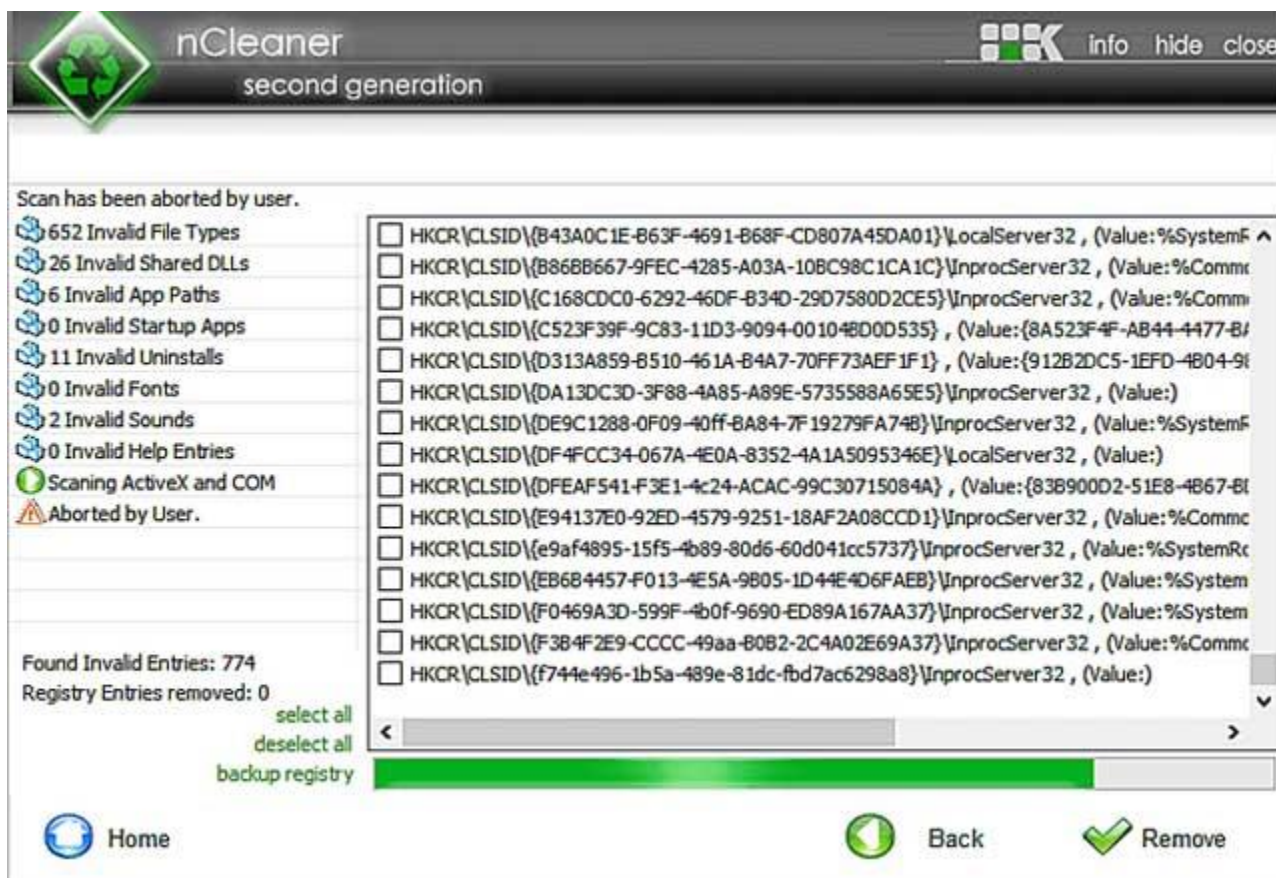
nCleaner
second generation

info hide close

Scan has been aborted by user.

652 Invalid File Types
26 Invalid Shared DLLs
6 Invalid App Paths
0 Invalid Startup Apps
11 Invalid Uninstalls
0 Invalid Fonts
2 Invalid Sounds
0 Invalid Help Entries
Scaning ActiveX and COM
Aborted by User.

HKCR\CLSID\{B43A0C1E-B63F-4691-B68F-CD807A45DA01}\LocalServer32 , (Value:%SystemF
HKCR\CLSID\{B86BB667-9FEC-4285-A03A-10BC98C1CA1C}\InprocServer32 , (Value:%Commc
HKCR\CLSID\{C168CDC0-6292-46DF-B34D-29D7580D2CE5}\InprocServer32 , (Value:%Comm
HKCR\CLSID\{C523F39F-9C83-11D3-9094-00104BD0D535} , (Value:{8A523F4F-AB44-4477-B
HKCR\CLSID\{D313A859-B510-461A-B4A7-70FF73AEF1F1} , (Value:{912B2DC5-1EFD-4B04-9
HKCR\CLSID\{DA13DC3D-3F88-4A85-A89E-5735588A65E5}\InprocServer32 , (Value:)
HKCR\CLSID\{DE9C1288-0F09-40ff-BA84-7F19279FA74B}\InprocServer32 , (Value:%SystemF
HKCR\CLSID\{DF4FCC34-067A-4E0A-8352-4A1A5095346E}\LocalServer32 , (Value:)
HKCR\CLSID\{DFEAF541-F3E1-4c24-ACAC-99C30715084A} , (Value:{83B900D2-51E8-4B67-B
HKCR\CLSID\{E94137E0-92ED-4579-9251-18AF2A08CCD1}\InprocServer32 , (Value:%Commc
HKCR\CLSID\{e9af4895-15f5-4b89-80d6-60d041cc5737}\InprocServer32 , (Value:%SystemRc
HKCR\CLSID\{EB6B4457-F013-4E5A-9B05-1D44E4D6FAEB}\InprocServer32 , (Value:%System
HKCR\CLSID\{F0469A3D-599F-4b0f-9690-ED89A167AA37}\InprocServer32 , (Value:%System
HKCR\CLSID\{F3B4F2E9-CCCC-49aa-B0B2-2C4A02E69A37}\InprocServer32 , (Value:%Commc
HKCR\CLSID\{f744e496-1b5a-489e-81dc-fbd7ac6298a8}\InprocServer32 , (Value:)

Found Invalid Entries: 774
Registry Entries removed: 0
select all
deselect all
backup registry

Home
Back
Remove